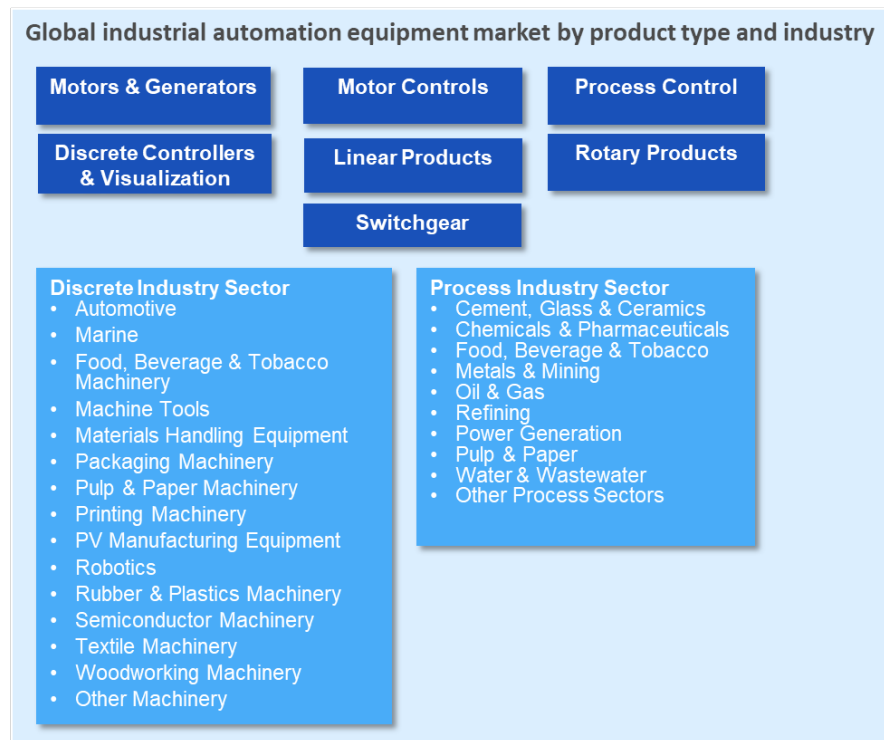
Global industrial automation equipment market by product type and industry

Motors & Generators

Motor Controls

Process Control

Discrete Controllers & Visualization

Linear Products

Rotary Products

Switchgear

Discrete Industry Sector
- Automotive
- Marine
- Food, Beverage & Tobacco Machinery
- Machine Tools
- Materials Handling Equipment
- Packaging Machinery
- Pulp & Paper Machinery
- Printing Machinery
- PV Manufacturing Equipment
- Robotics
- Rubber & Plastics Machinery
- Semiconductor Machinery
- Textile Machinery
- Woodworking Machinery
- Other Machinery

Process Industry Sector
- Cement, Glass & Ceramics
- Chemicals & Pharmaceuticals
- Food, Beverage & Tobacco
- Metals & Mining
- Oil & Gas
- Refining
- Power Generation
- Pulp & Paper
- Water & Wastewater
- Other Process Sectors